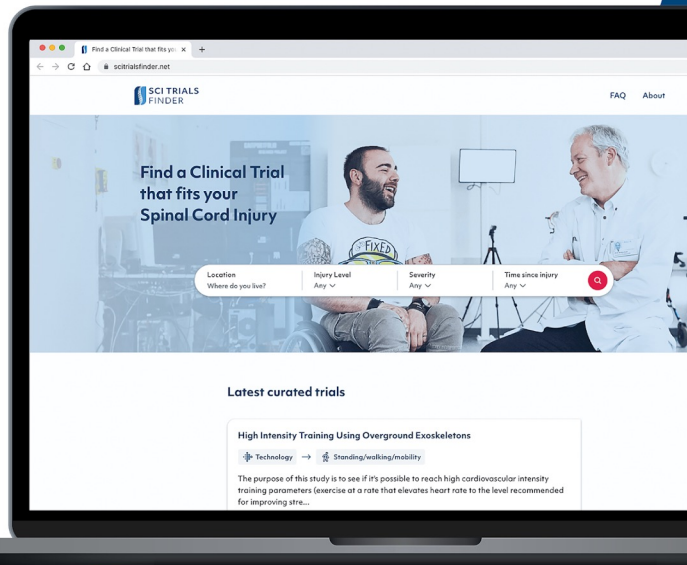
Find a Clinical Trial that fits yo ×
+
scitrialsfinder.net

SCI TRIALS FINDER

FAQ
About

Find a Clinical Trial that fits your Spinal Cord Injury

FIXED

Location
Where do you live?
Injury Level
Any
Severity
Any
Time since injury
Any

Latest curated trials

High Intensity Training Using Overground Exoskeletons

Technology → Standing/walking/mobility

The purpose of this study is to see if it's possible to reach high cardiovascular intensity training parameters (exercise at a rate that elevates heart rate to the level recommended for improving stre...